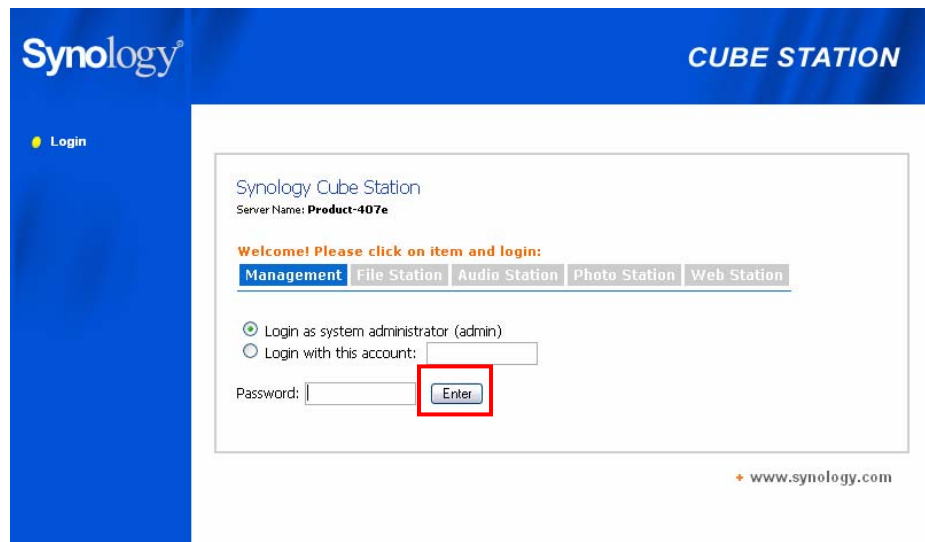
Synology®

CUBE STATION

Login

Synology Cube Station
Server Name: Product-407e

Welcome! Please click on item and login:

Management | File Station | Audio Station | Photo Station | Web Station

Login as system administrator (admin)
Login with this account:

Password: Enter

+ www.synology.com